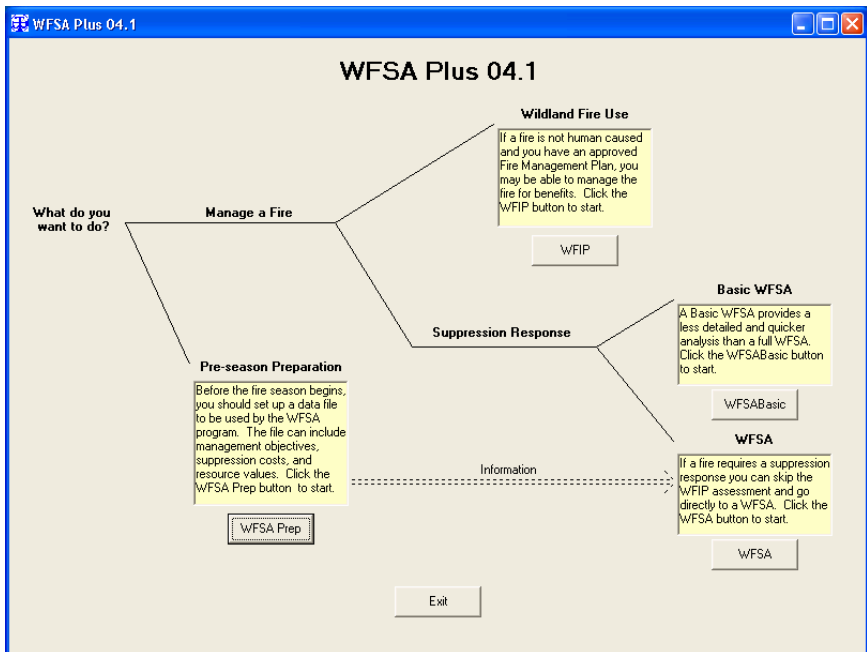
WFSA Plus 04.1

WFSA Plus 04.1

Wildland Fire Use

If a fire is not human caused and you have an approved Fire Management Plan, you may be able to manage the fire for benefits. Click the WFIP button to start.

WFIP

What do you want to do?

Manage a Fire

Basic WFSA

A Basic WFSA provides a less detailed and quicker analysis than a full WFSA. Click the WFSABasic button to start.

Suppression Response

WFSABasic

Pre-season Preparation

Before the fire season begins, you should set up a data file to be used by the WFSA program. The file can include management objectives, suppression costs, and resource values. Click the WFSA Prep button to start.

WFSA

Information

If a fire requires a suppression response you can skip the WFIP assessment and go directly to a WFSA. Click the WFSA button to start.

WFSA Prep

WFSA

Exit